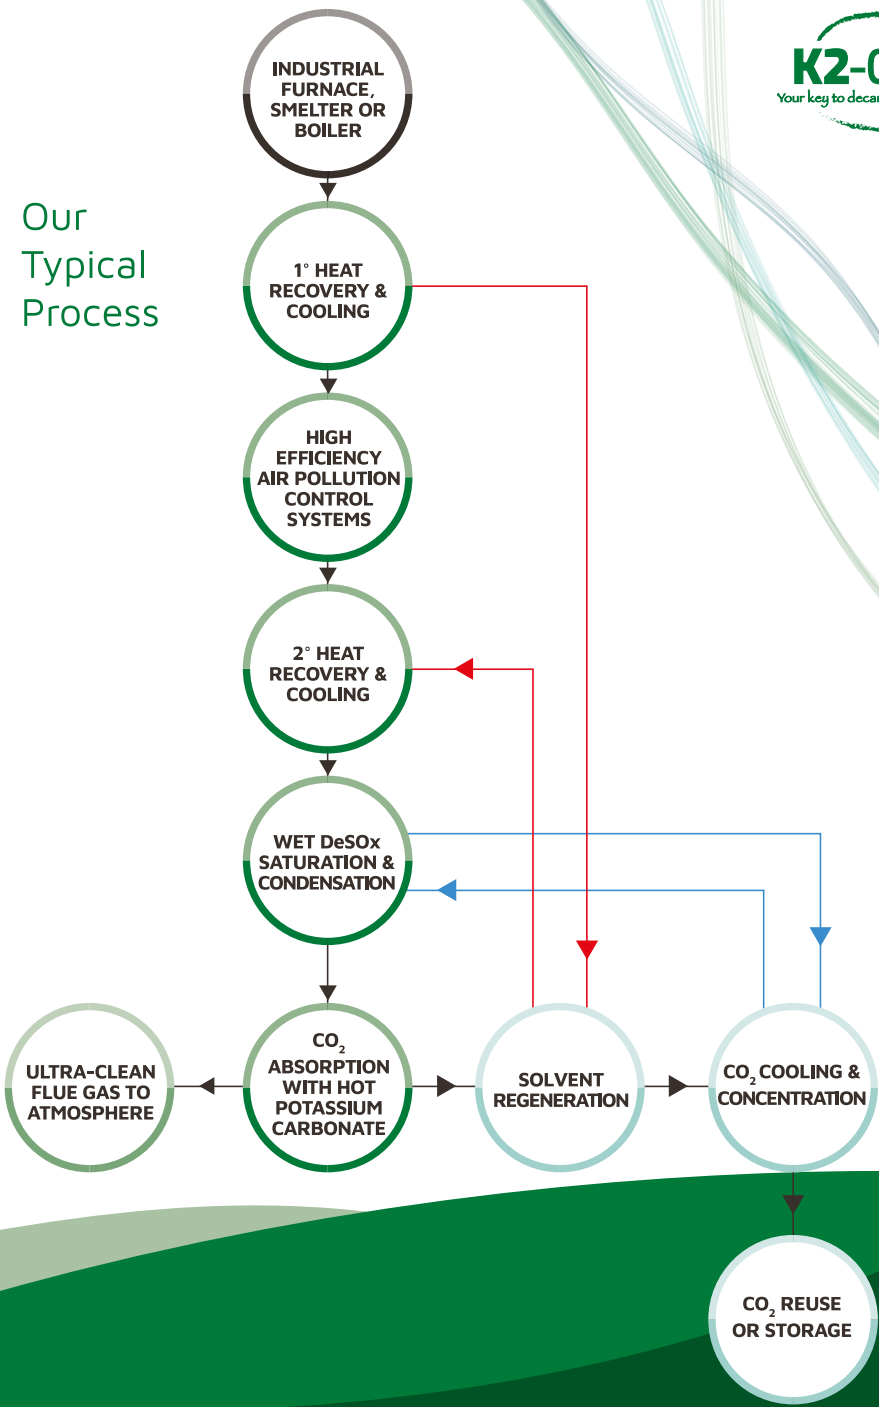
K2-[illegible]
Your key to decar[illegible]

Our Typical Process

INDUSTRIAL FURNACE, SMELTER OR BOILER

1° HEAT RECOVERY & COOLING

HIGH EFFICIENCY AIR POLLUTION CONTROL SYSTEMS

2° HEAT RECOVERY & COOLING

WET DeSOx SATURATION & CONDENSATION

ULTRA-CLEAN FLUE GAS TO ATMOSPHERE

$CO_2$ ABSORPTION WITH HOT POTASSIUM CARBONATE

SOLVENT REGENERATION

$CO_2$ COOLING & CONCENTRATION

$CO_2$ REUSE OR STORAGE